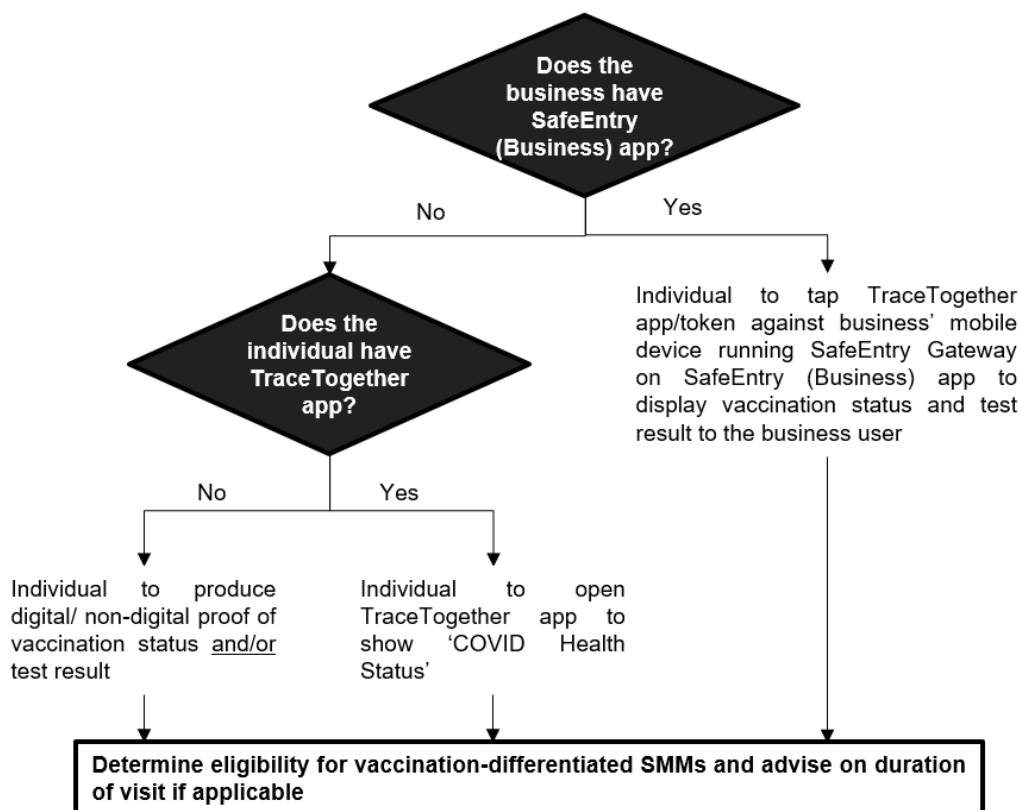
Does the business have SafeEntry (Business) app?

No

Yes

Does the individual have TraceTogether app?

Individual to tap TraceTogether app/token against business' mobile device running SafeEntry Gateway on SafeEntry (Business) app to display vaccination status and test result to the business user

No

Yes

Individual to produce digital/ non-digital proof of vaccination status and/or test result

Individual to open TraceTogether app to show 'COVID Health Status'

Determine eligibility for vaccination-differentiated SMMs and advise on duration of visit if applicable